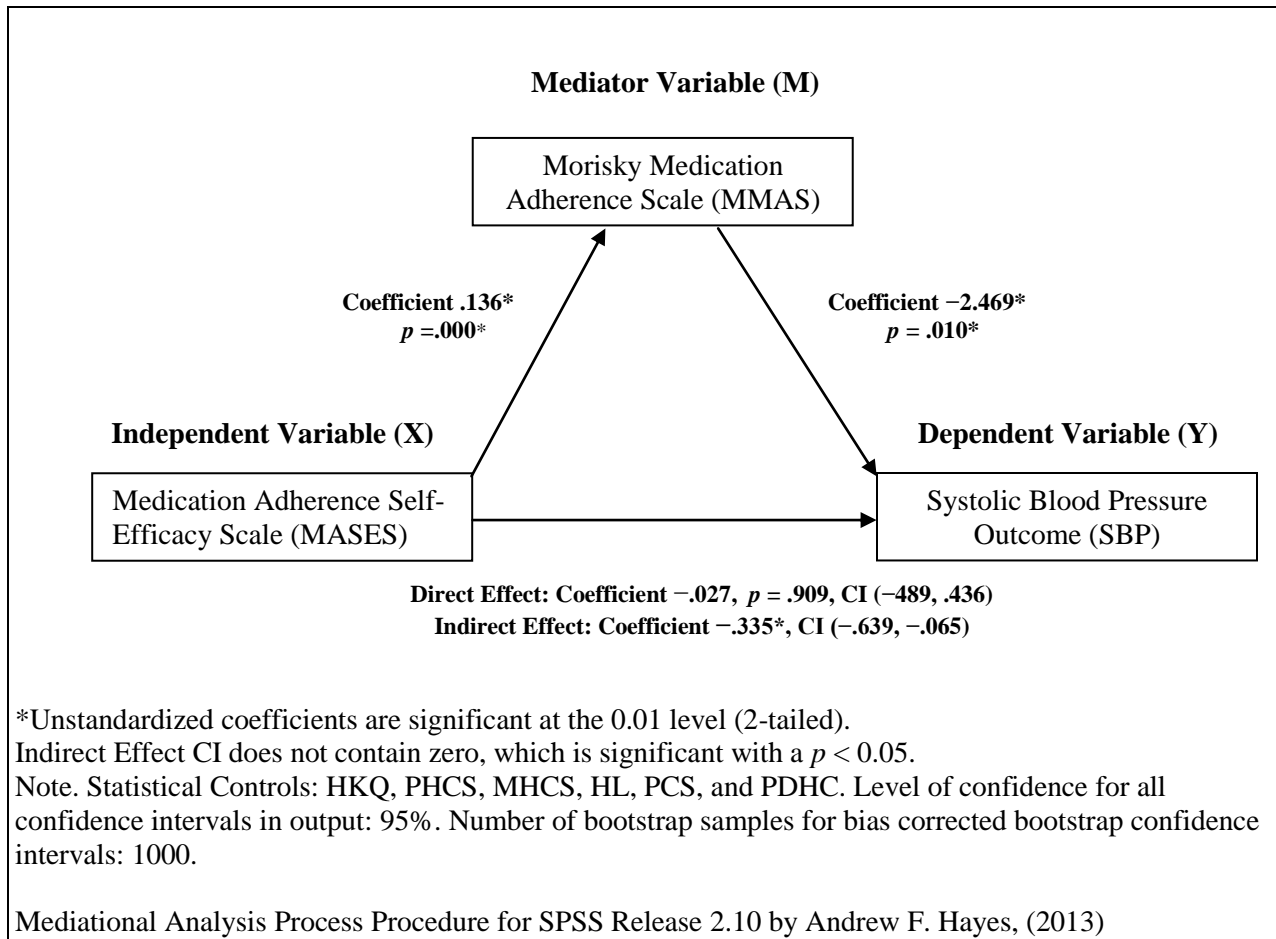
**Mediator Variable (M)**

Morisky Medication Adherence Scale (MMAS)

**Coefficient .136***
***p* =.000***

**Coefficient −2.469***
***p* = .010***

**Independent Variable (X)**

Medication Adherence Self-Efficacy Scale (MASES)

**Dependent Variable (Y)**

Systolic Blood Pressure Outcome (SBP)

**Direct Effect: Coefficient −.027, *p* = .909, CI (−489, .436)**
**Indirect Effect: Coefficient −.335*, CI (−.639, −.065)**

*Unstandardized coefficients are significant at the 0.01 level (2-tailed).
Indirect Effect CI does not contain zero, which is significant with a $p < 0.05$.
Note. Statistical Controls: HKQ, PHCS, MHCS, HL, PCS, and PDHC. Level of confidence for all confidence intervals in output: 95%. Number of bootstrap samples for bias corrected bootstrap confidence intervals: 1000.

Mediational Analysis Process Procedure for SPSS Release 2.10 by Andrew F. Hayes, (2013)